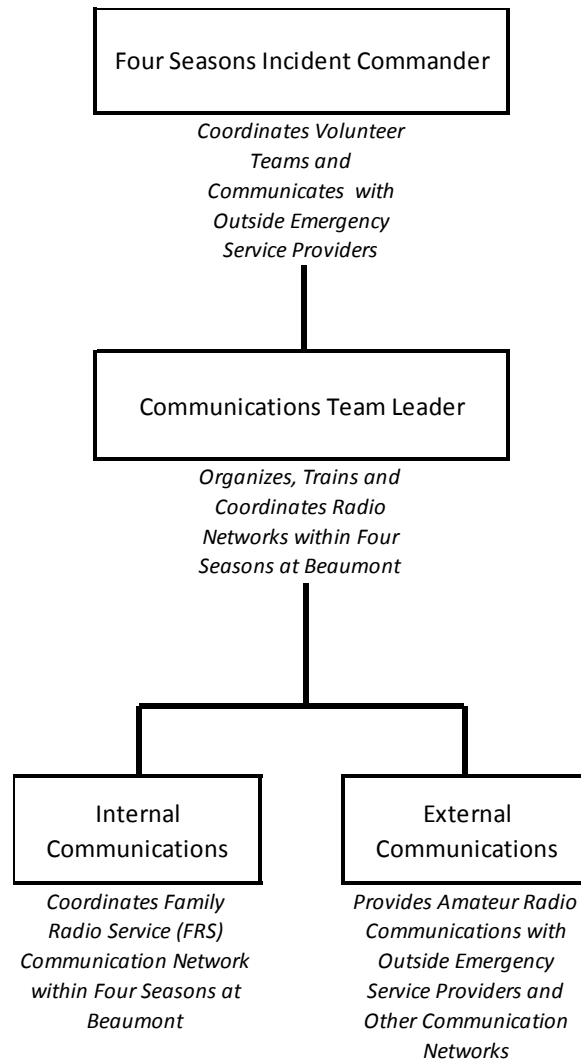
Four Seasons Incident Commander

Coordinates Volunteer Teams and Communicates with Outside Emergency Service Providers

Communications Team Leader

Organizes, Trains and Coordinates Radio Networks within Four Seasons at Beaumont

Internal Communications

Coordinates Family Radio Service (FRS) Communication Network within Four Seasons at Beaumont

External Communications

Provides Amateur Radio Communications with Outside Emergency Service Providers and Other Communication Networks